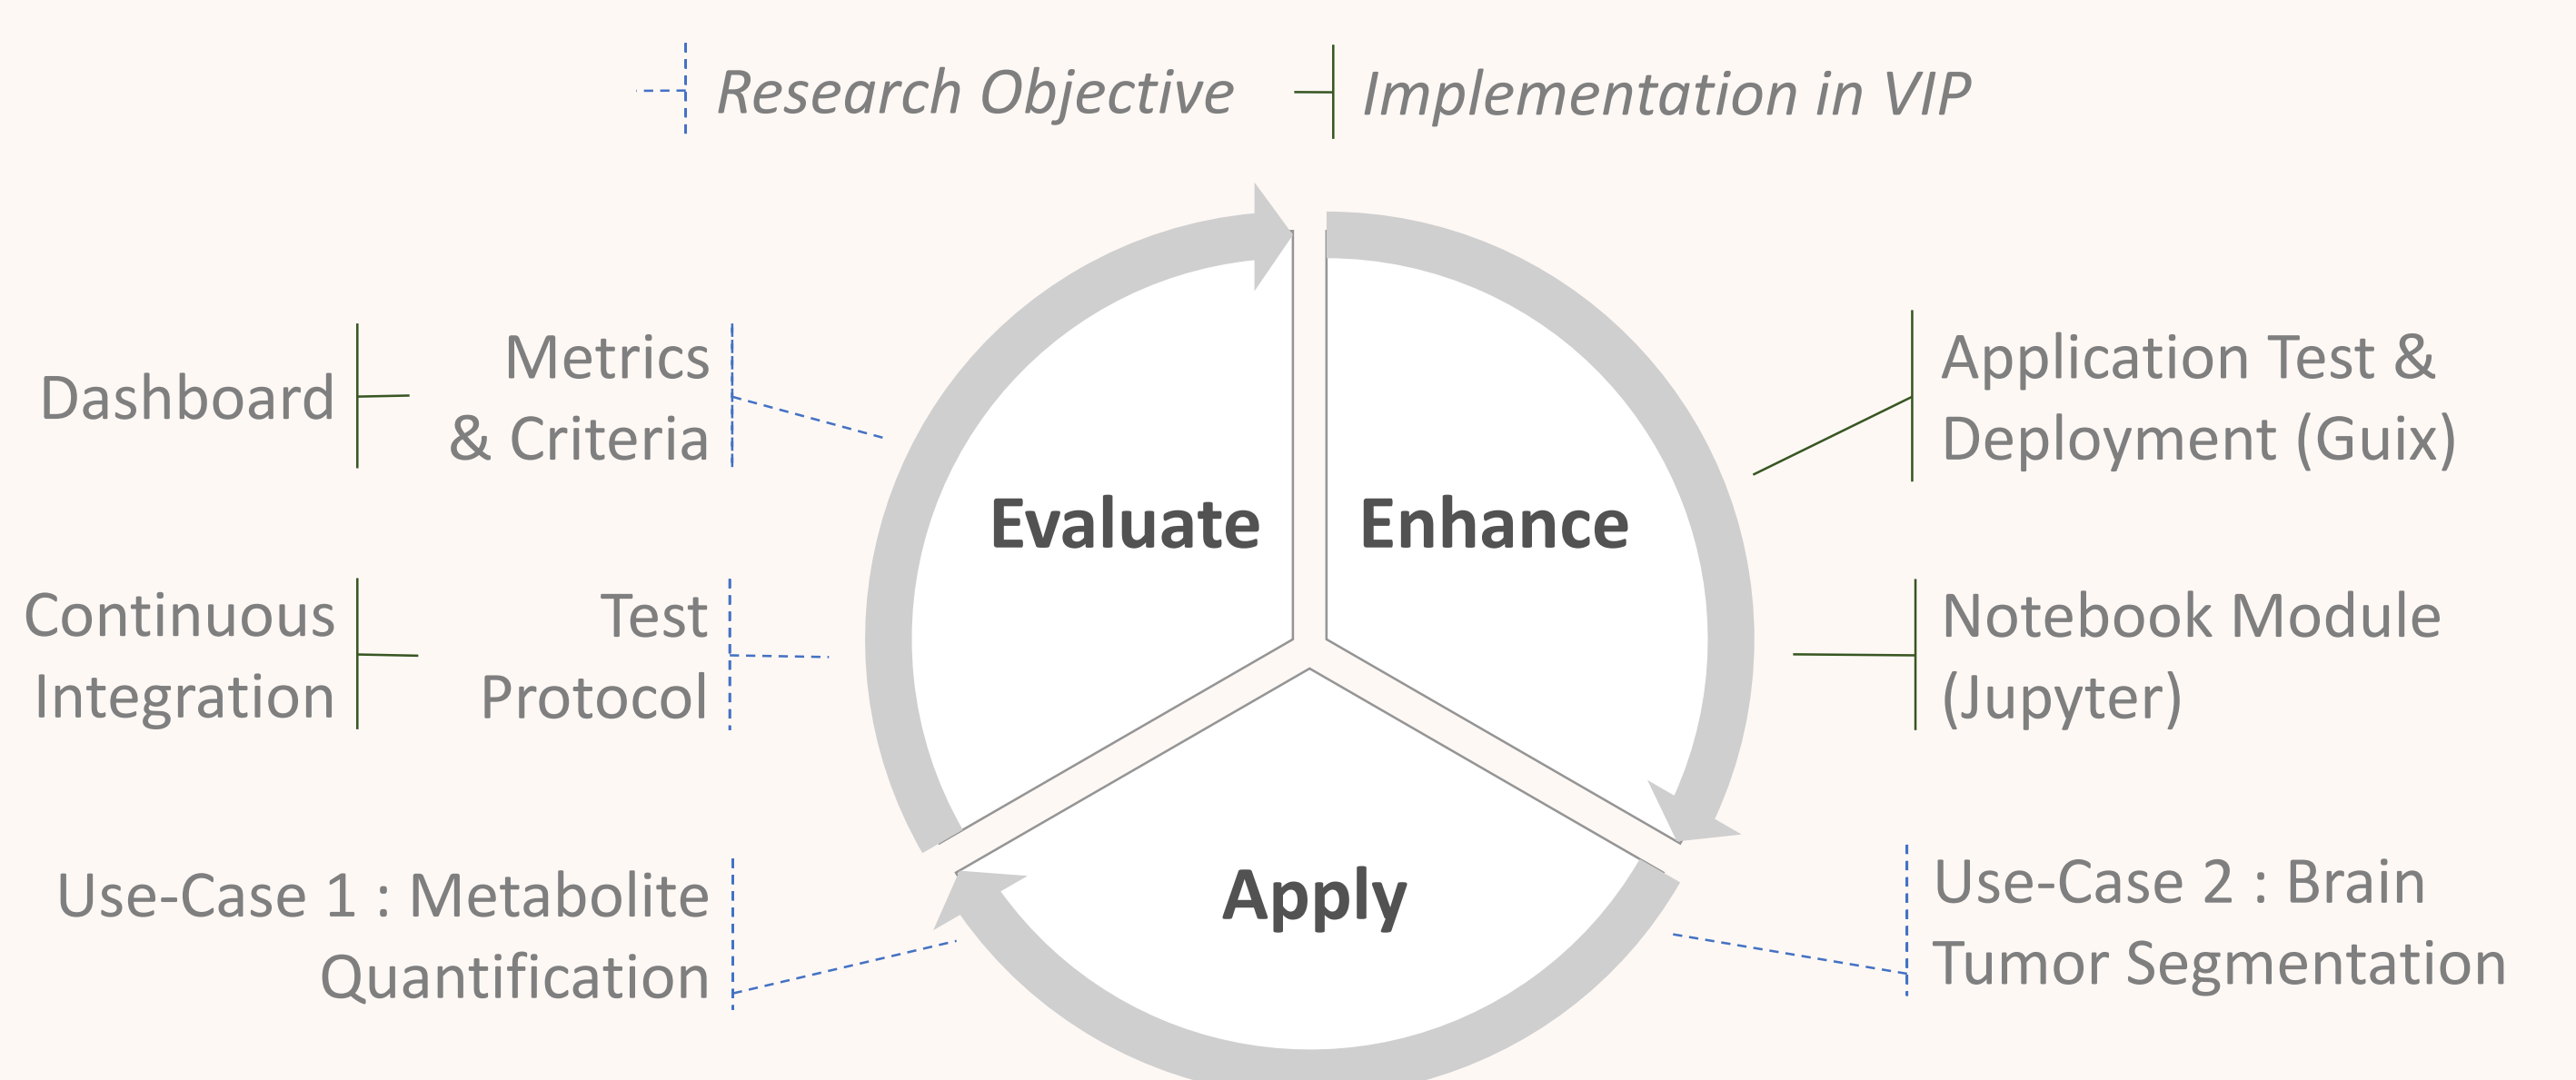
Research Objective

Implementation in VIP

Dashboard

Metrics & Criteria

Evaluate

Enhance

Application Test & Deployment (Guix)

Continuous Integration

Test Protocol

Notebook Module (Jupyter)

Use-Case 1 : Metabolite Quantification

Apply

Use-Case 2 : Brain Tumor Segmentation